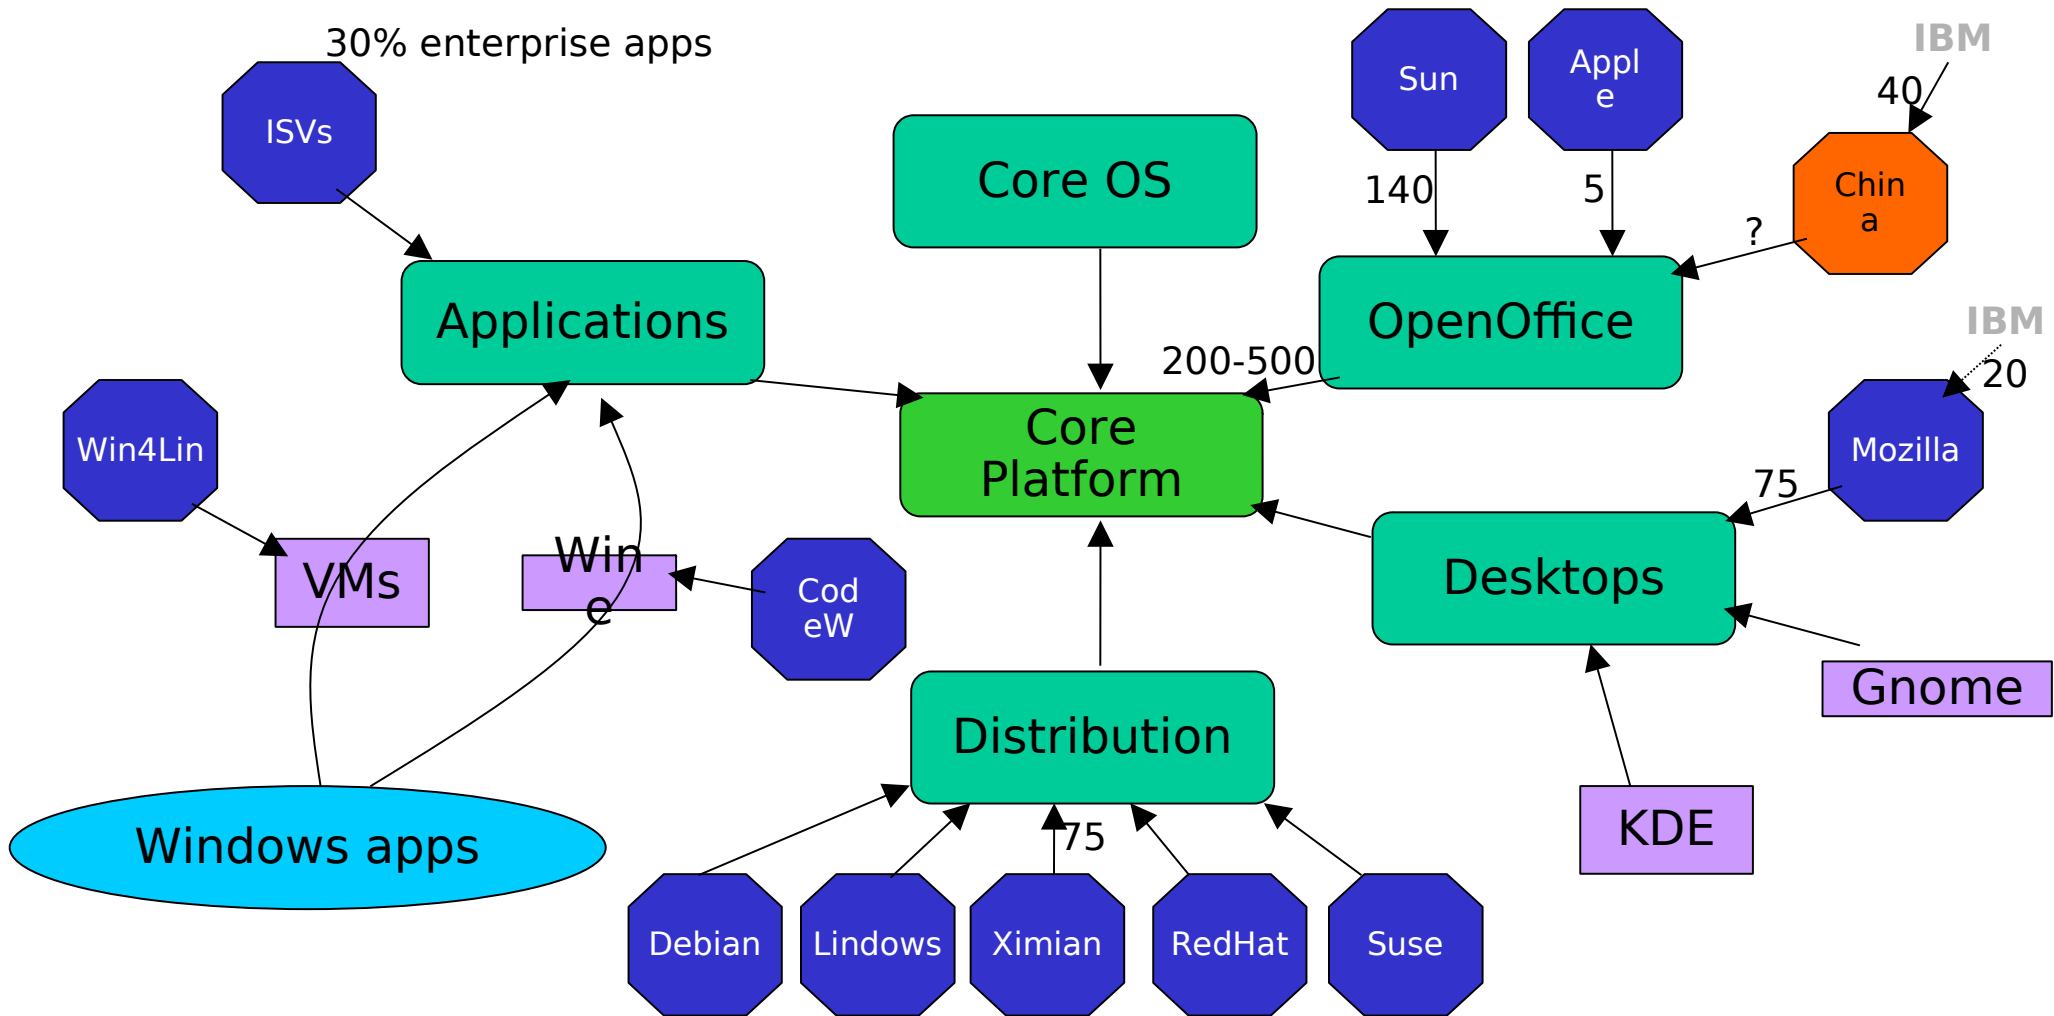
30% enterprise apps

ISVs

Core OS

Sun

Appl e

IBM

40

Chin a

140

5

?

Applications

OpenOffice

IBM

200-500

20

Win4Lin

Core Platform

Mozilla

75

VMs

Win e

Cod eW

Desktops

Gnome

Distribution

KDE

Windows apps

75

Debian

Lindows

Ximian

RedHat

Suse